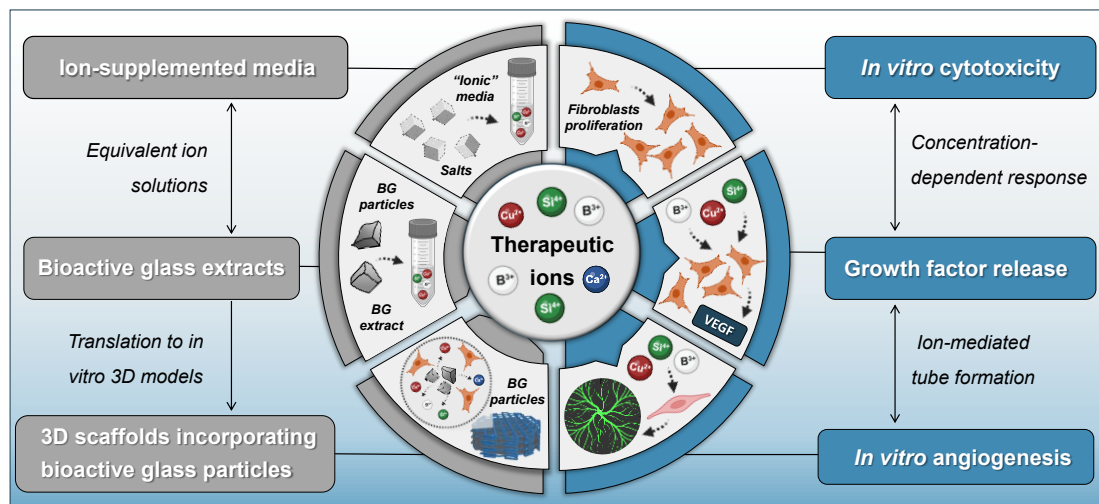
Ion-supplemented media

Equivalent ion solutions

Bioactive glass extracts

Translation to in vitro 3D models

3D scaffolds incorporating bioactive glass particles

"Ionic" media

Salts

BG particles

BG extract

BG particles

Therapeutic ions

$Cu^{2+}$ $Si^{4+}$ $B^{3+}$ $B^{3+}$ $Ca^{2+}$ $Si^{4+}$

Fibroblasts proliferation

$B^{3+}$ $Cu^{2+}$ $Si^{4+}$

VEGF

$Cu^{2+}$ $Si^{4+}$ $B^{3+}$

In vitro cytotoxicity

Concentration-dependent response

Growth factor release

Ion-mediated tube formation

In vitro angiogenesis